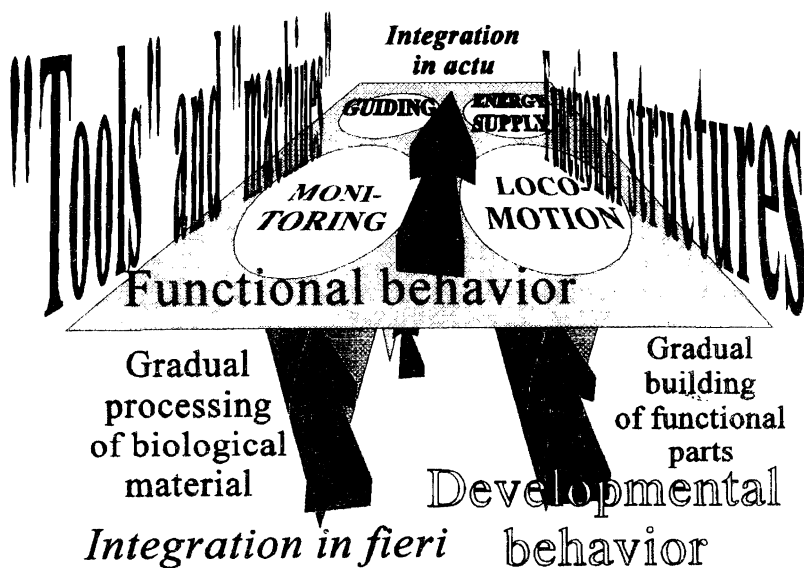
"Tools" and "machines"

Integration in actu

functional structures

GUIDING

ENERGY SUPPLY

MONITORING

LOCOMOTION

Functional behavior

Gradual processing of biological material

Gradual building of functional parts

Developmental behavior

Integration in fieri